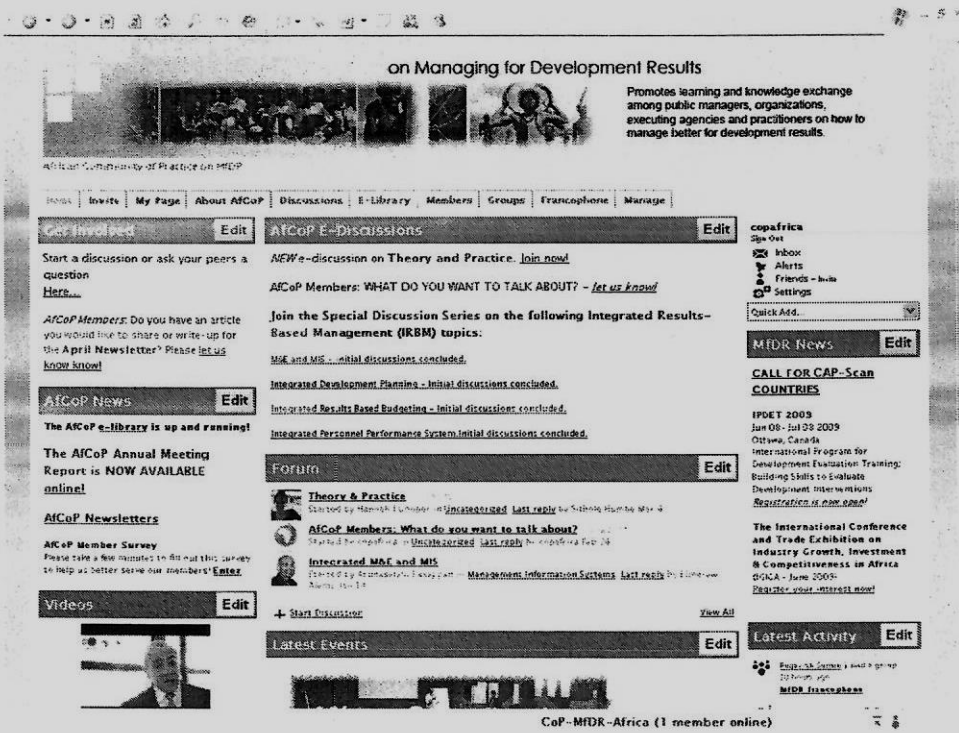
on Managing for Development Results

Promotes learning and knowledge exchange among public managers, organizations, executing agencies and practitioners on how to manage better for development results.

African Community of Practice on MfDR

Home | Invite | My Page | About AfCoP | Discussions | E-Library | Members | Groups | Francophone | Manage

Get Involved Edit

Start a discussion or ask your peers a question Here...

AfCoP Members: Do you have an article you would like to share or write-up for the April Newsletter? Please let us know know!

AfCoP News Edit

The AfCoP e-library is up and running!

The AfCoP Annual Meeting Report is NOW AVAILABLE online!

AfCoP Newsletters

AfCoP Member Survey
Please take a few minutes to fill out this survey to help us better serve our members! Enter

Videos Edit

AfCoP E-Discussions Edit

NEW e-discussion on Theory and Practice. Join now!

AfCoP Members: WHAT DO YOU WANT TO TALK ABOUT? - let us know!

Join the Special Discussion Series on the following Integrated Results-Based Management (IRBM) topics:

M&E and MIS - Initial discussions concluded.

Integrated Development Planning - Initial discussions concluded.

Integrated Results Based Budgeting - Initial discussions concluded.

Integrated Personnel Performance System Initial discussions concluded.

Forum Edit

Theory & Practice
Started by Hannah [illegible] in Uncategorized Last reply by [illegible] Mar 4

AfCoP Members: What do you want to talk about?
Started by copafrica in Uncategorized Last reply by copafrica Feb 24

Integrated M&E and MIS
Started by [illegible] in Management Information Systems Last reply by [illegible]

+ Start Discussion View All

Latest Events Edit

copafrica
Sign Out
Inbox
Alerts
Friends - Invite
Settings

Quick Add...

MfDR News Edit

CALL FOR CAP-Scan COUNTRIES

IPDET 2009
Jun 08 - Jul 03 2009
Ottawa, Canada
International Program for Development Evaluation Training: Building Skills to Evaluate Development Interventions
Registration is now open!

The International Conference and Trade Exhibition on Industry Growth, Investment & Competitiveness in Africa
ICIGA - June 2009-
Register your interest now!

Latest Activity Edit

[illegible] joined a group
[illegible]
MfDR francophone

CoP-MfDR-Africa (1 member online)